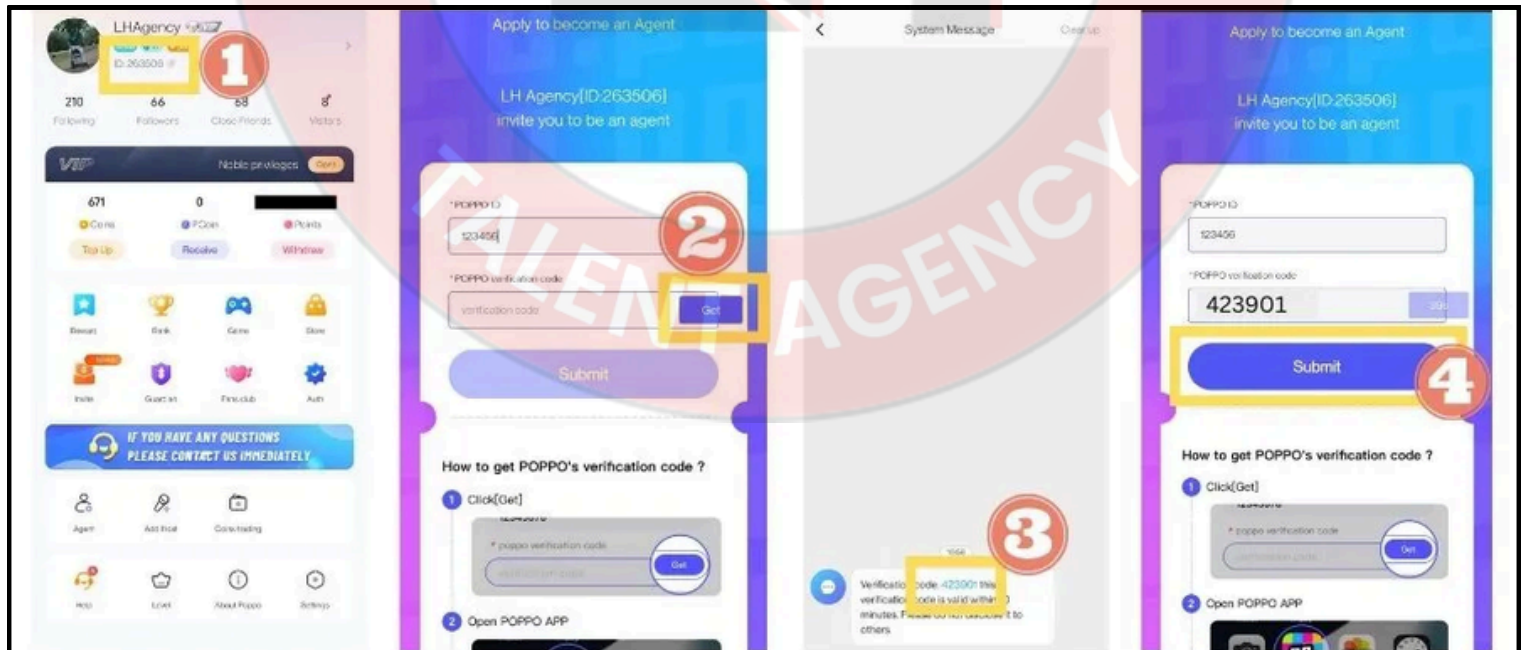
LHAgency
ID:263506
1
210 Following
66 Followers
68 Close Friends
8 Visitors
VIP
Noble privileges
671 Coins
0 PCoin
Points
Top Up
Receive
Withdraw
Reward
Rank
Game
Store
Invite
Guardian
Fans club
Auth
IF YOU HAVE ANY QUESTIONS PLEASE CONTACT US IMMEDIATELY
Agent
Add Host
Coins trading
Help
Level
About Poppo
Settings

Apply to become an Agent
LH Agency[ID:263506] invite you to be an agent
*POPPO ID
123456
2
*POPPO verification code
verification code
Get
Submit
How to get POPPO's verification code ?
1 Click[Get]
* poppo verification code
Get
2 Open POPPO APP

<
System Message
Clear up
3
Verification code: 423901 this verification code is valid within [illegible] minutes. Please do not disclose it to others

TALENT AGENCY

Apply to become an Agent
LH Agency[ID:263506] invite you to be an agent
*POPPO ID
123456
*POPPO verification code
423901
Submit
4
How to get POPPO's verification code ?
1 Click[Get]
* poppo verification code
Get
2 Open POPPO APP